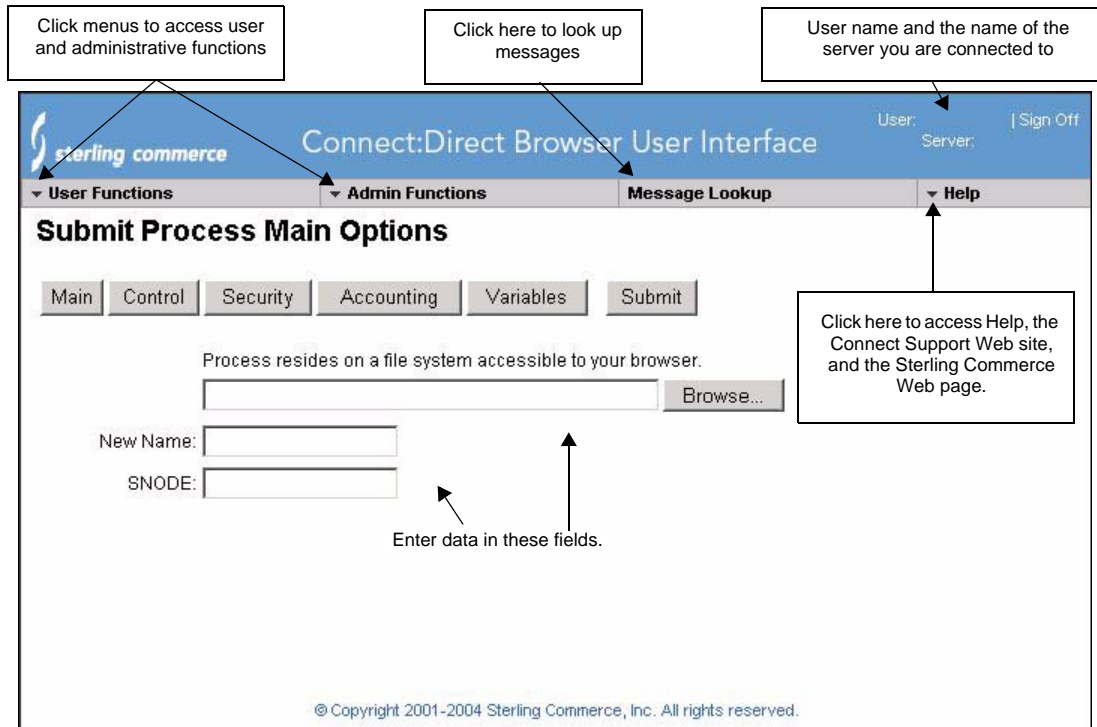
Click menus to access user and administrative functions

Click here to look up messages

User name and the name of the server you are connected to

sterling commerce

Connect:Direct Browser User Interface

User:

Server:

| Sign Off

User Functions

Admin Functions

Message Lookup

Help

Submit Process Main Options

Main

Control

Security

Accounting

Variables

Submit

Click here to access Help, the Connect Support Web site, and the Sterling Commerce Web page.

Process resides on a file system accessible to your browser.

Browse...

New Name:

SNODE:

Enter data in these fields.

© Copyright 2001-2004 Sterling Commerce, Inc. All rights reserved.